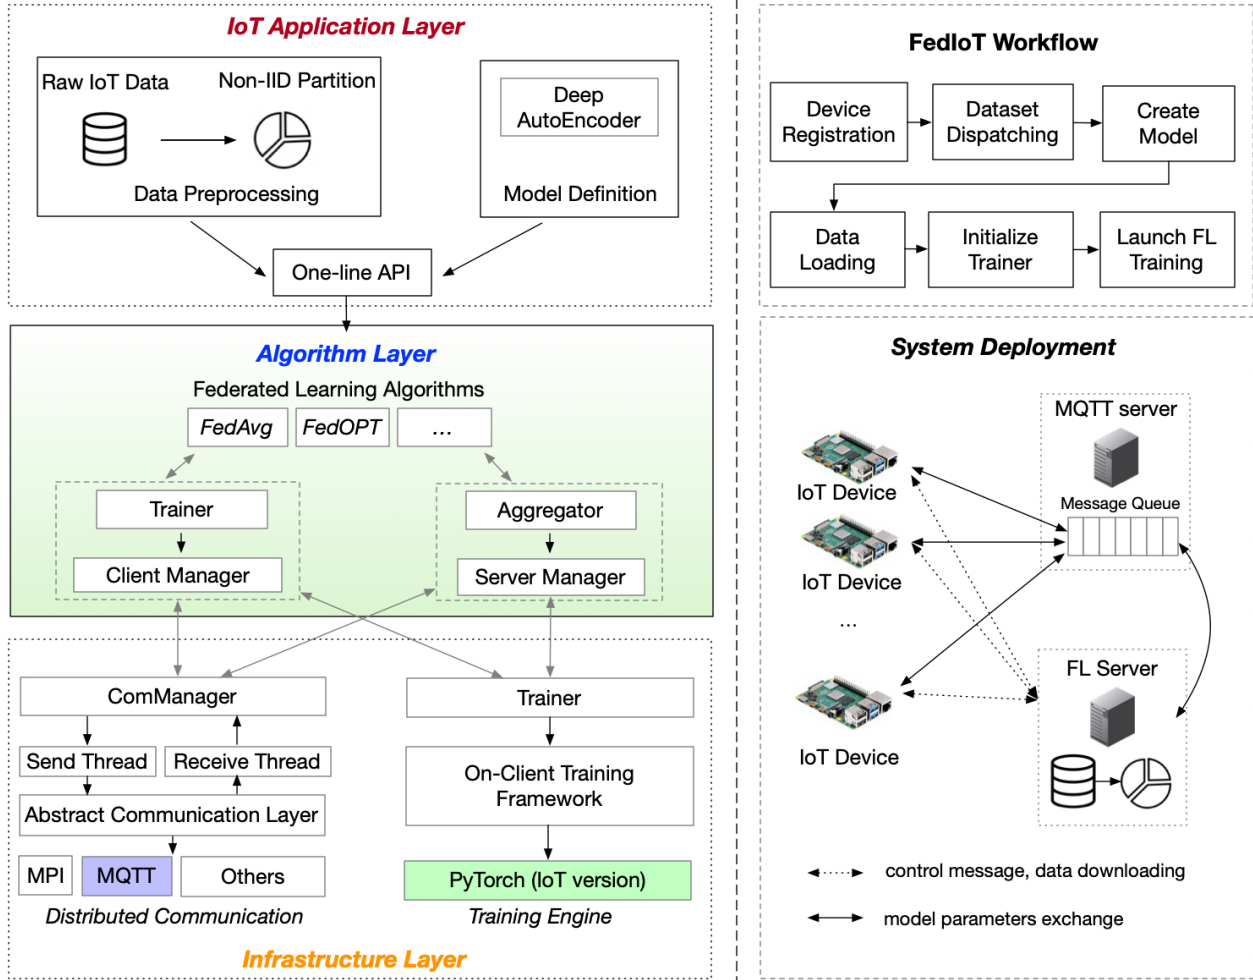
IoT Application Layer

Raw IoT Data

Non-IID Partition

Data Preprocessing

Deep AutoEncoder

Model Definition

One-line API

Algorithm Layer

Federated Learning Algorithms

FedAvg

FedOPT

...

Trainer

Client Manager

Aggregator

Server Manager

ComManager

Send Thread

Receive Thread

Abstract Communication Layer

MPI

MQTT

Others

Distributed Communication

Trainer

On-Client Training Framework

PyTorch (IoT version)

Training Engine

Infrastructure Layer

FedIoT Workflow

Device Registration

Dataset Dispatching

Create Model

Data Loading

Initialize Trainer

Launch FL Training

System Deployment

IoT Device

IoT Device

...

IoT Device

MQTT server

Message Queue

FL Server

control message, data downloading

model parameters exchange